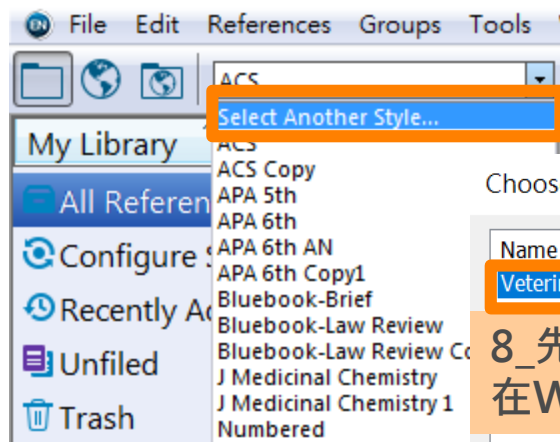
EN File Edit References Groups Tools

ACS

Select Another Style...
ACS
ACS Copy
APA 5th
APA 6th
APA 6th AN
APA 6th Copy1
Bluebook-Brief
Bluebook-Law Review
Bluebook-Law Review Co
J Medicinal Chemistry
J Medicinal Chemistry 1
Numbered

My Library
All Referen
Configure S
Recently A
Unfiled
Trash

Choos

Name
Veteri

8_先
在W